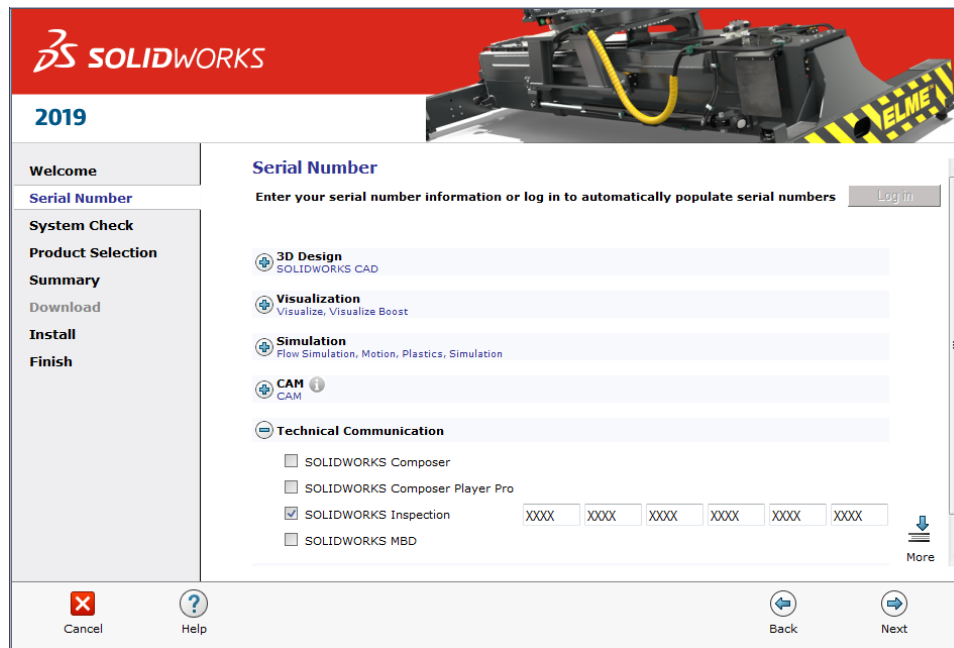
SOLIDWORKS

2019

ELME

Welcome
Serial Number
System Check
Product Selection
Summary
Download
Install
Finish

Serial Number

Enter your serial number information or log in to automatically populate serial numbers

Log in

3D Design
SOLIDWORKS CAD

Visualization
Visualize, Visualize Boost

Simulation
Flow Simulation, Motion, Plastics, Simulation

CAM
CAM

Technical Communication

SOLIDWORKS Composer

SOLIDWORKS Composer Player Pro

SOLIDWORKS Inspection

| XXXX | XXXX | XXXX | XXXX | XXXX | XXXX |
|---|---|---|---|---|---|

SOLIDWORKS MBD

More

Cancel

Help

Back

Next